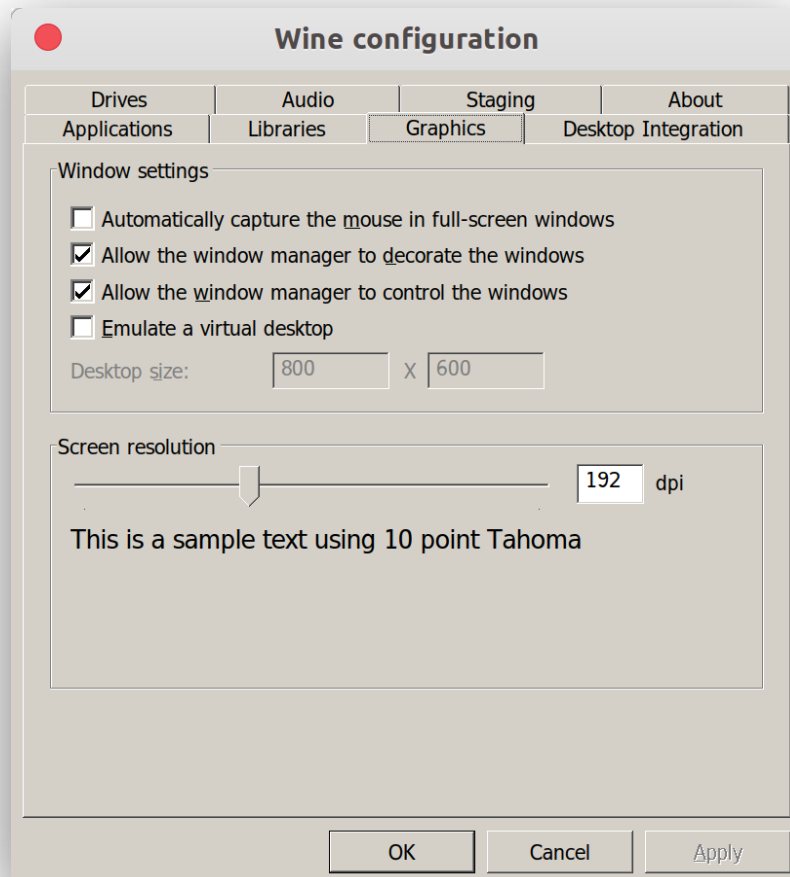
Wine configuration

Drives
Audio
Staging
About
Applications
Libraries
Graphics
Desktop Integration

Window settings

Automatically capture the mouse in full-screen windows
Allow the window manager to decorate the windows
Allow the window manager to control the windows
Emulate a virtual desktop

Desktop size: 800 X 600

Screen resolution

192 dpi

This is a sample text using 10 point Tahoma

OK
Cancel
Apply